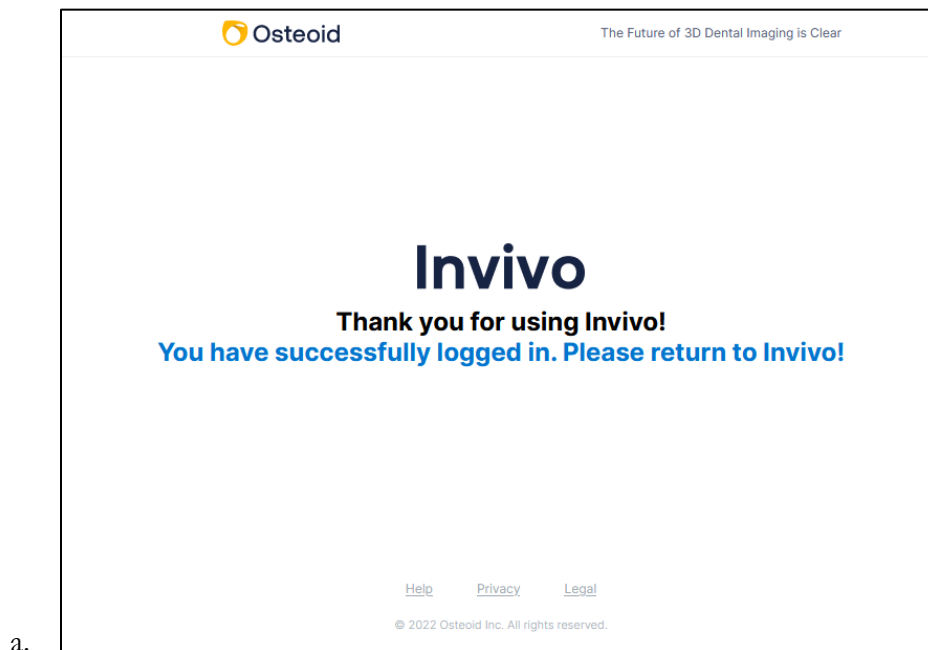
a.

Osteoid

The Future of 3D Dental Imaging is Clear

Invivo

Thank you for using Invivo!

You have successfully logged in. Please return to Invivo!

Help Privacy Legal

© 2022 Osteoid Inc. All rights reserved.